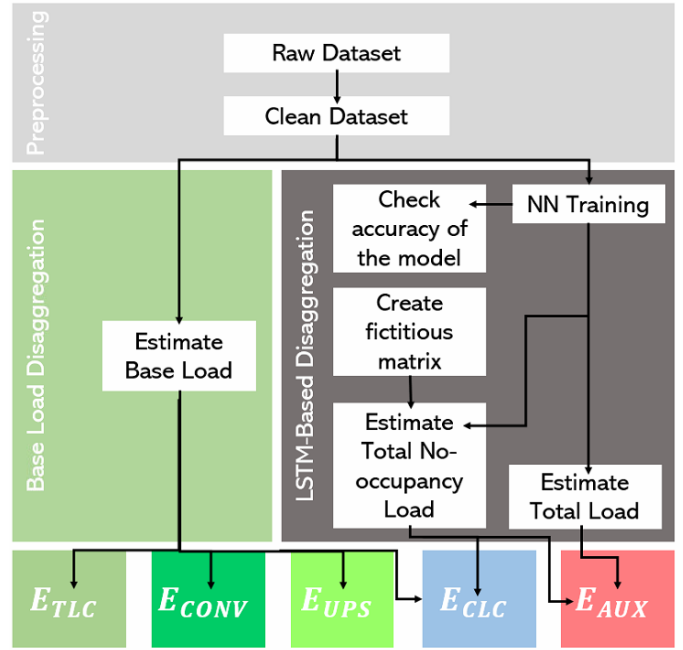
Preprocessing

Raw Dataset

Clean Dataset

Base Load Disaggregation

Estimate Base Load

LSTM-Based Disaggregation

Check accuracy of the model

NN Training

Create fictitious matrix

Estimate Total No-occupancy Load

Estimate Total Load

$E_{TLC}$

$E_{CONV}$

$E_{UPS}$

$E_{CLC}$

$E_{AUX}$